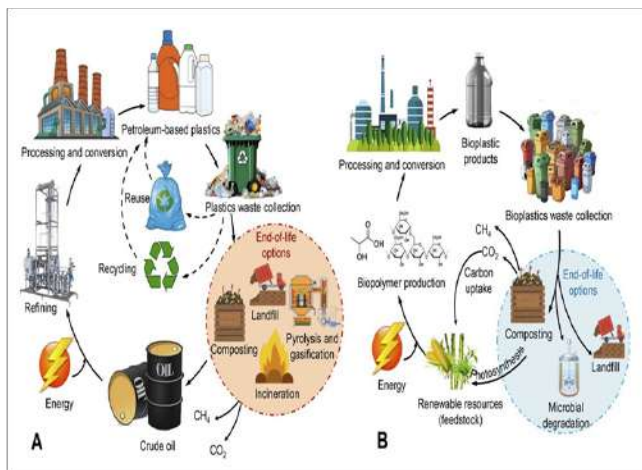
Petroleum-based plastics

Processing and conversion

Reuse

Plastics waste collection

Recycling

Refining

End-of-life options

Landfill

Pyrolysis and gasification

Composting

Incineration

Energy

OIL

Crude oil

$CH_4$

$CO_2$

A

Processing and conversion

Bioplastic products

Bioplastics waste collection

$CH_4$

$CO_2$

Carbon uptake

Biopolymer production

End-of-life options

Composting

Landfill

Energy

Photosynthesis

Renewable resources (feedstock)

Microbial degradation

B